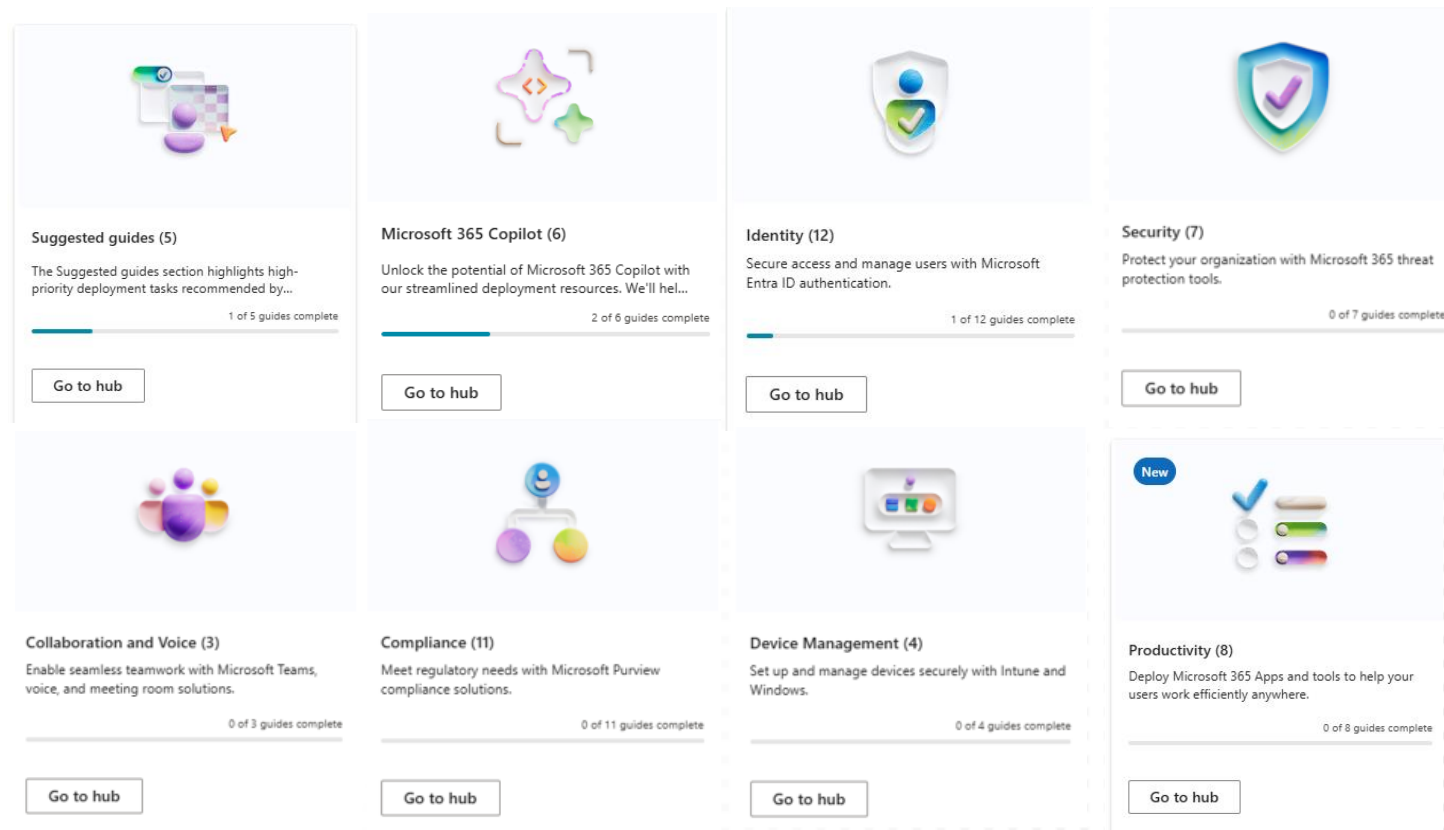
Suggested guides (5)

The Suggested guides section highlights high-priority deployment tasks recommended by...

1 of 5 guides complete

Go to hub

Microsoft 365 Copilot (6)

Unlock the potential of Microsoft 365 Copilot with our streamlined deployment resources. We'll hel...

2 of 6 guides complete

Go to hub

Identity (12)

Secure access and manage users with Microsoft Entra ID authentication.

1 of 12 guides complete

Go to hub

Security (7)

Protect your organization with Microsoft 365 threat protection tools.

0 of 7 guides complete

Go to hub

Collaboration and Voice (3)

Enable seamless teamwork with Microsoft Teams, voice, and meeting room solutions.

0 of 3 guides complete

Go to hub

Compliance (11)

Meet regulatory needs with Microsoft Purview compliance solutions.

0 of 11 guides complete

Go to hub

Device Management (4)

Set up and manage devices securely with Intune and Windows.

0 of 4 guides complete

Go to hub

New

Productivity (8)

Deploy Microsoft 365 Apps and tools to help your users work efficiently anywhere.

0 of 8 guides complete

Go to hub